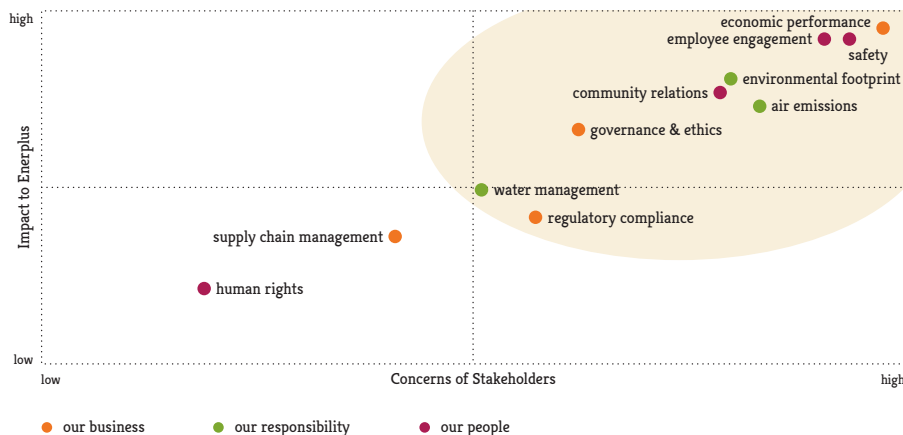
high

economic performance
employee engagement
safety
environmental footprint
community relations
air emissions
governance & ethics
water management
regulatory compliance
supply chain management
human rights

Impact to Enerplus

low

low
Concerns of Stakeholders
high

our business
our responsibility
our people